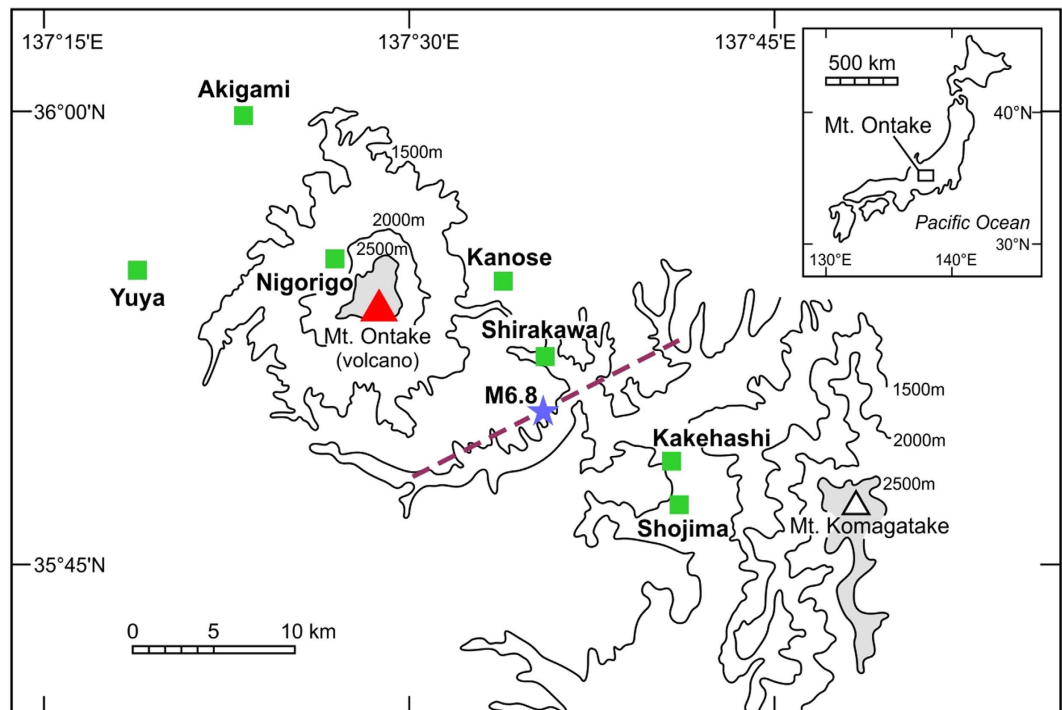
137°15'E
137°30'E
137°45'E
500 km
40°N
Mt. Ontake
Pacific Ocean
30°N
130°E
140°E
Akigami
36°00'N
1500m
2000m
2500m
Yuya
Nigorigo
Kanose
Mt. Ontake
(volcano)
Shirakawa
M6.8
1500m
2000m
Kakehashi
2500m
Shojima
Mt. Komagatake
35°45'N
0
5
10 km